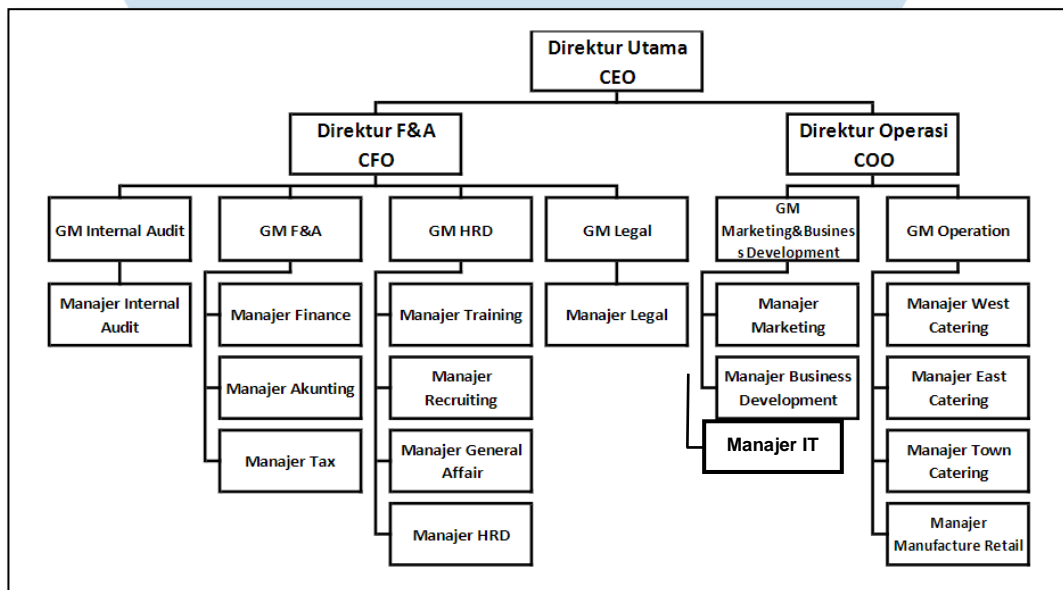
Direktur Utama
CEO

Direktur F&A
CFO

Direktur Operasi
COO

GM Internal Audit

GM F&A

GM HRD

GM Legal

GM Marketing&Business Development

GM Operation

Manajer Internal Audit

Manajer Finance

Manajer Akunting

Manajer Tax

Manajer Training

Manajer Recruiting

Manajer General Affair

Manajer HRD

Manajer Legal

Manajer Marketing

Manajer Business Development

Manajer IT

Manajer West Catering

Manajer East Catering

Manajer Town Catering

Manajer Manufacture Retail